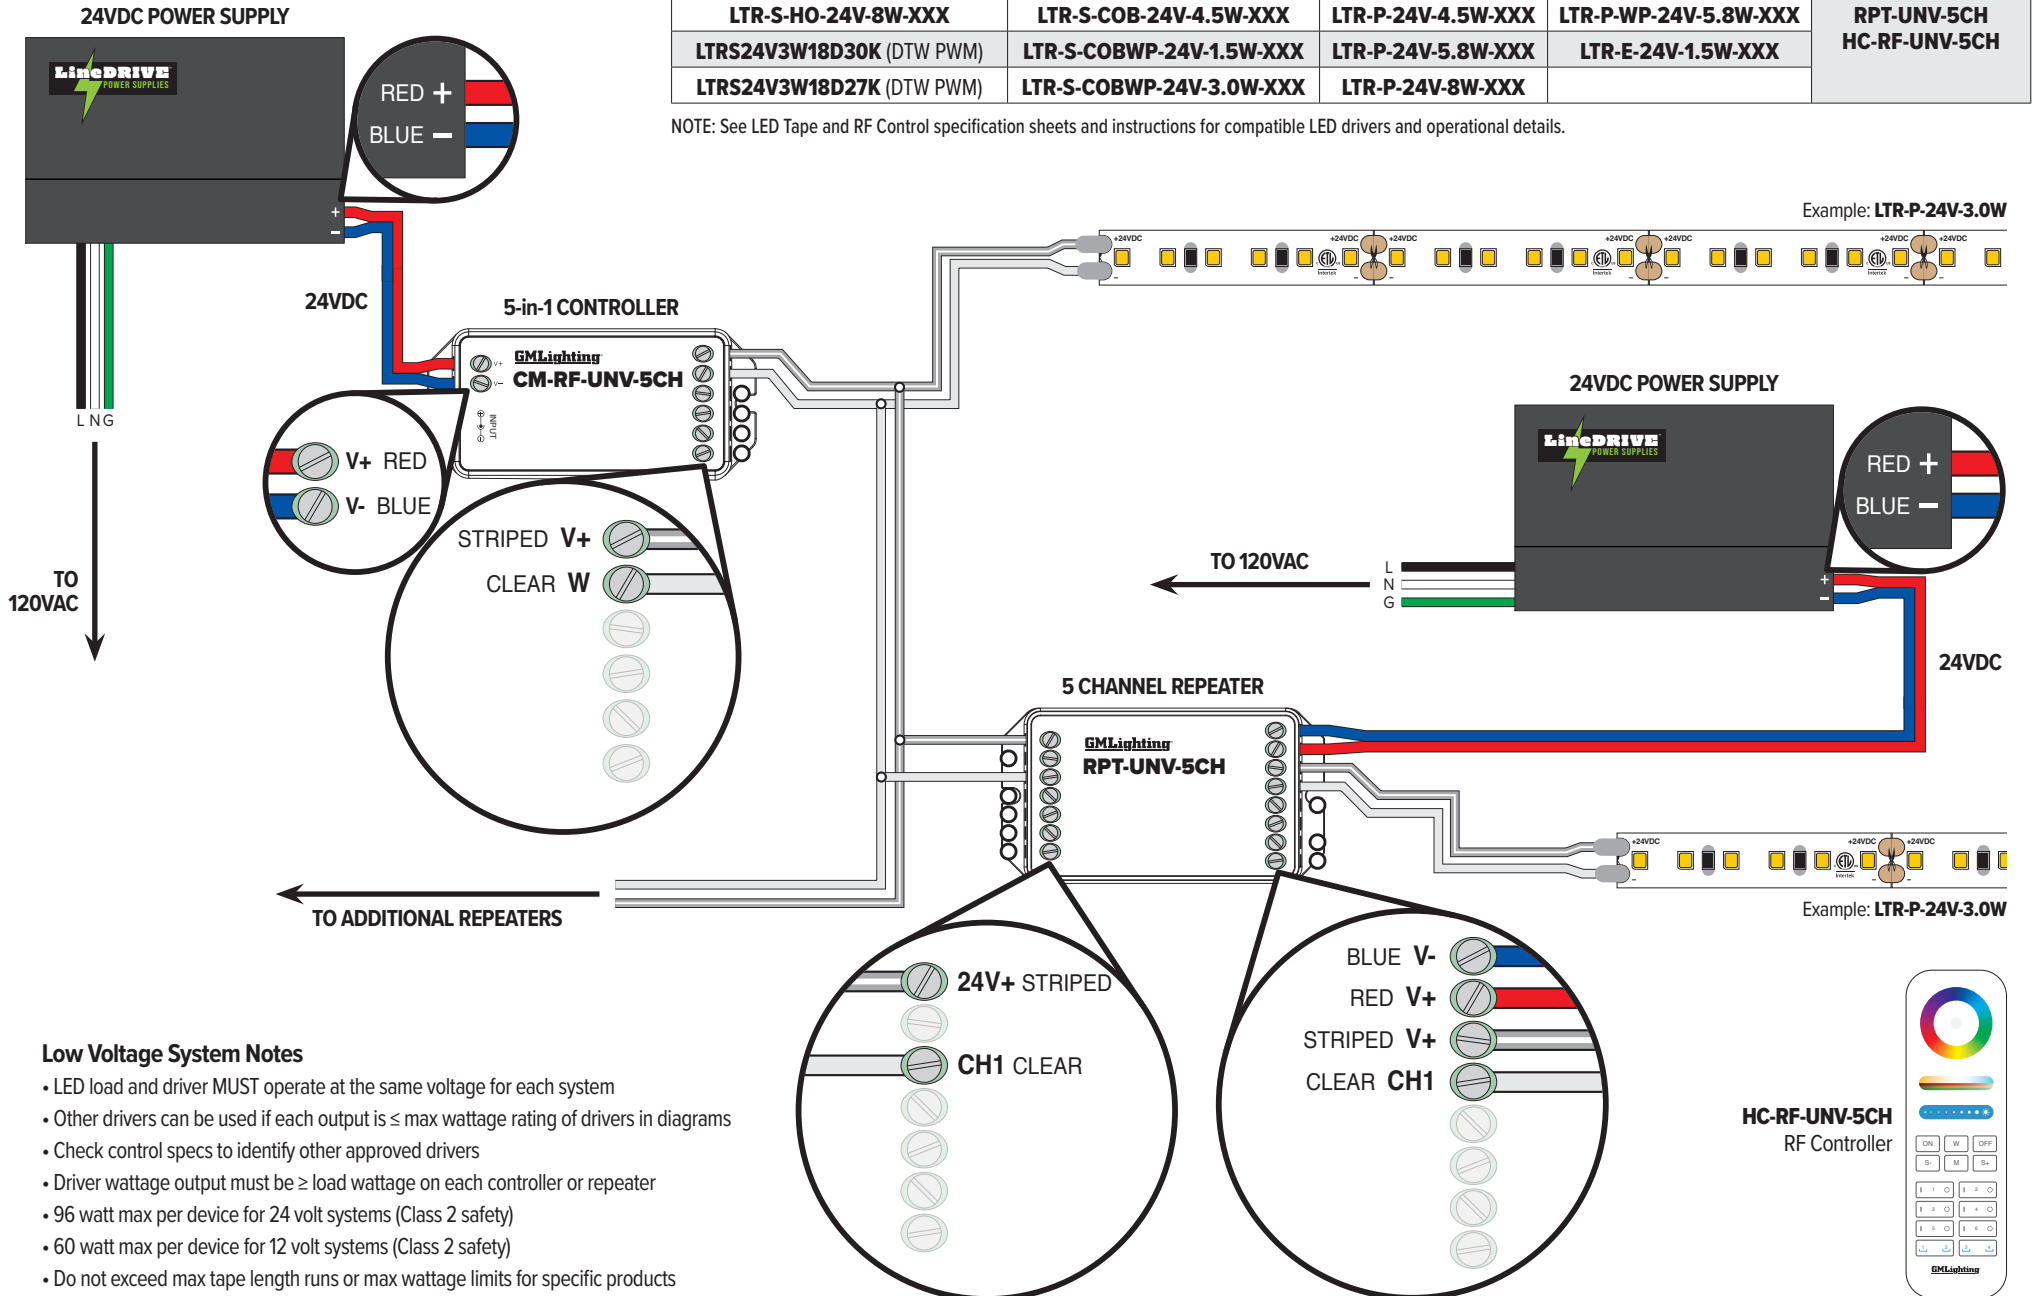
24VDC POWER SUPPLY

LineDRIVE POWER SUPPLIES

RED +
BLUE −

+
−

L N G

TO 120VAC

24VDC

| LTR-S-HO-24V-8W-XXX | LTR-S-COB-24V-4.5W-XXX | LTR-P-24V-4.5W-XXX | LTR-P-WP-24V-5.8W-XXX | RPT-UNV-5CH HC-RF-UNV-5CH |
|---|---|---|---|---|
| LTRS24V3W18D30K (DTW PWM) | LTR-S-COBWP-24V-1.5W-XXX | LTR-P-24V-5.8W-XXX | LTR-E-24V-1.5W-XXX | |
| LTRS24V3W18D27K (DTW PWM) | LTR-S-COBWP-24V-3.0W-XXX | LTR-P-24V-8W-XXX | | |

NOTE: See LED Tape and RF Control specification sheets and instructions for compatible LED drivers and operational details.

Example: LTR-P-24V-3.0W

+24VDC

5-in-1 CONTROLLER

GMLighting
CM-RF-UNV-5CH

V+
V−
INPUT

V+ RED
V- BLUE

STRIPED V+
CLEAR W

24VDC POWER SUPPLY

LineDRIVE POWER SUPPLIES

RED +
BLUE −

TO 120VAC

L
N
G

+
−

24VDC

5 CHANNEL REPEATER

GMLighting
RPT-UNV-5CH

TO ADDITIONAL REPEATERS

Example: LTR-P-24V-3.0W

24V+ STRIPED

CH1 CLEAR

BLUE V-
RED V+
STRIPED V+
CLEAR CH1

HC-RF-UNV-5CH
RF Controller

ON W OFF
S- M S+
GMLighting

Low Voltage System Notes
• LED load and driver MUST operate at the same voltage for each system
• Other drivers can be used if each output is ≤ max wattage rating of drivers in diagrams
• Check control specs to identify other approved drivers
• Driver wattage output must be ≥ load wattage on each controller or repeater
• 96 watt max per device for 24 volt systems (Class 2 safety)
• 60 watt max per device for 12 volt systems (Class 2 safety)
• Do not exceed max tape length runs or max wattage limits for specific products